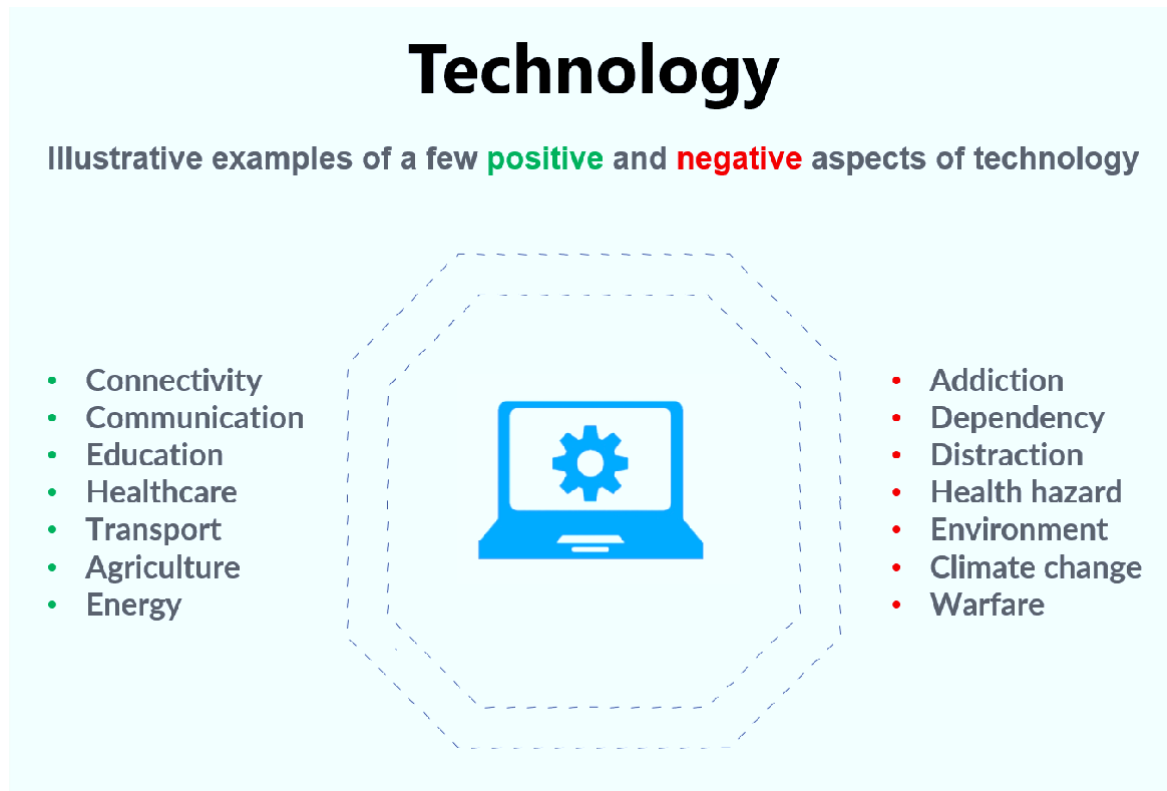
Technology

Illustrative examples of a few positive and negative aspects of technology

- Connectivity
- Communication
- Education
- Healthcare
- Transport
- Agriculture
- Energy

- Addiction
- Dependency
- Distraction
- Health hazard
- Environment
- Climate change
- Warfare